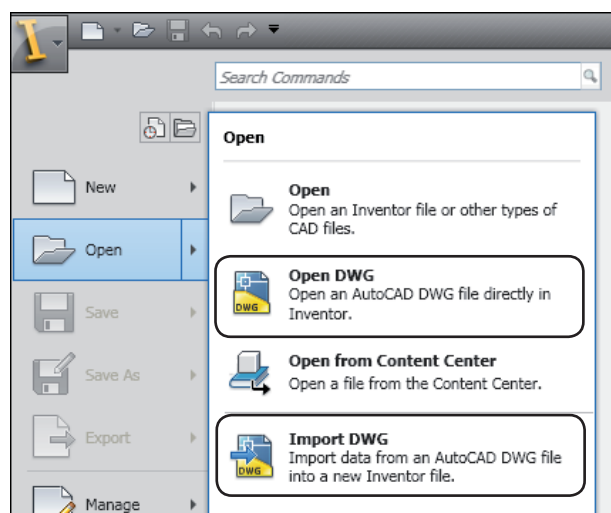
Search Commands

New

Open

Save

Save As

Export

Manage

Open

Open
Open an Inventor file or other types of CAD files.

DWG
Open DWG
Open an AutoCAD DWG file directly in Inventor.

Open from Content Center
Open a file from the Content Center.

DWG
Import DWG
Import data from an AutoCAD DWG file into a new Inventor file.